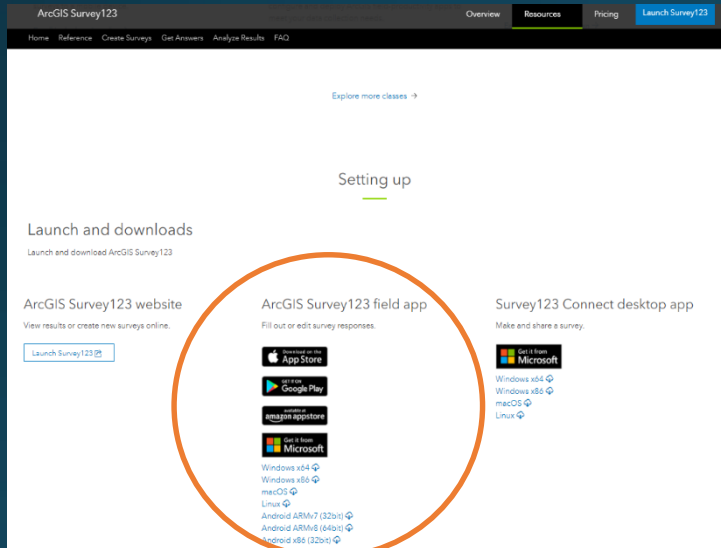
ArcGIS Survey123

Overview Resources Pricing Launch Survey123

Home Reference Create Surveys Get Answers Analyze Results FAQ

Explore more classes →

Setting up

Launch and downloads

Launch and download ArcGIS Survey123

ArcGIS Survey123 website

View results or create new surveys online.

Launch Survey123

ArcGIS Survey123 field app

Fill out or edit survey responses.

Download on the App Store

GET IT ON Google Play

available at amazon appstore

Get it from Microsoft

Windows x64
Windows x86
macOS
Linux
Android ARMv7 (32bit)
Android ARMv8 (64bit)
Android x86 (32bit)

Survey123 Connect desktop app

Make and share a survey.

Get it from Microsoft

Windows x64
Windows x86
macOS
Linux